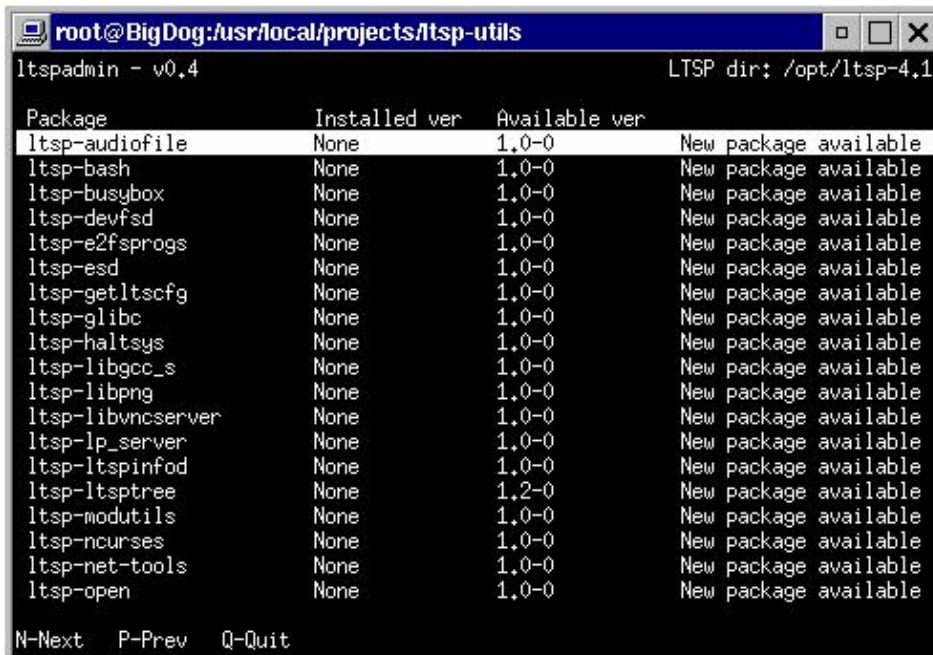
root@BigDog:/usr/local/projects/ltsp-utils

ltspadmin - v0.4

LTSP dir: /opt/ltsp-4.1

| Package | Installed ver | Available ver | |
|---|---|---|---|
| ltsp-audiofile | None | 1.0-0 | New package available |
| ltsp-bash | None | 1.0-0 | New package available |
| ltsp-busybox | None | 1.0-0 | New package available |
| ltsp-devfsd | None | 1.0-0 | New package available |
| ltsp-e2fsprogs | None | 1.0-0 | New package available |
| ltsp-esd | None | 1.0-0 | New package available |
| ltsp-getltscfg | None | 1.0-0 | New package available |
| ltsp-glibc | None | 1.0-0 | New package available |
| ltsp-haltsys | None | 1.0-0 | New package available |
| ltsp-libgcc_s | None | 1.0-0 | New package available |
| ltsp-libpng | None | 1.0-0 | New package available |
| ltsp-libvncserver | None | 1.0-0 | New package available |
| ltsp-lp_server | None | 1.0-0 | New package available |
| ltsp-ltspinfod | None | 1.0-0 | New package available |
| ltsp-ltsptree | None | 1.2-0 | New package available |
| ltsp-modutils | None | 1.0-0 | New package available |
| ltsp-ncurses | None | 1.0-0 | New package available |
| ltsp-net-tools | None | 1.0-0 | New package available |
| ltsp-open | None | 1.0-0 | New package available |

N-Next P-Prev Q-Quit